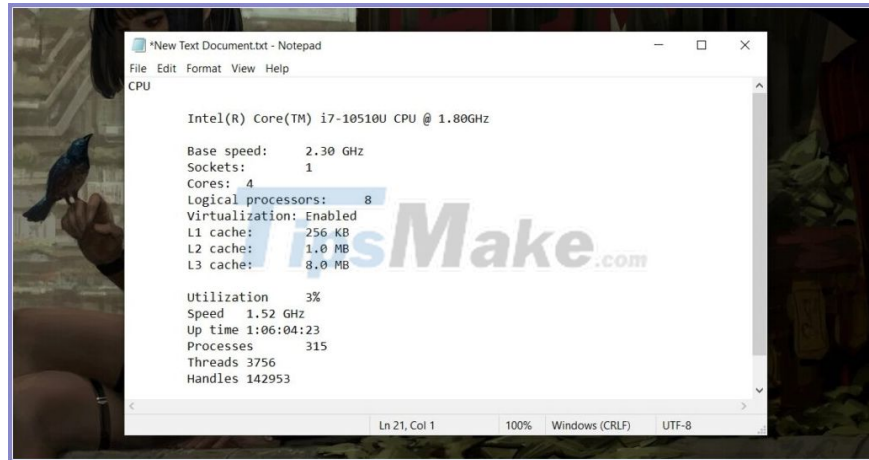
*New Text Document.txt - Notepad

File Edit Format View Help

CPU

Intel(R) Core(TM) i7-10510U CPU @ 1.80GHz

Base speed: 2.30 GHz
Sockets: 1
Cores: 4
Logical processors: 8
Virtualization: Enabled
L1 cache: 256 KB
L2 cache: 1.0 MB
L3 cache: 8.0 MB

Utilization 3%
Speed 1.52 GHz
Up time 1:06:04:23
Processes 315
Threads 3756
Handles 142953

TipsMake.com

Ln 21, Col 1 | 100% | Windows (CRLF) | UTF-8